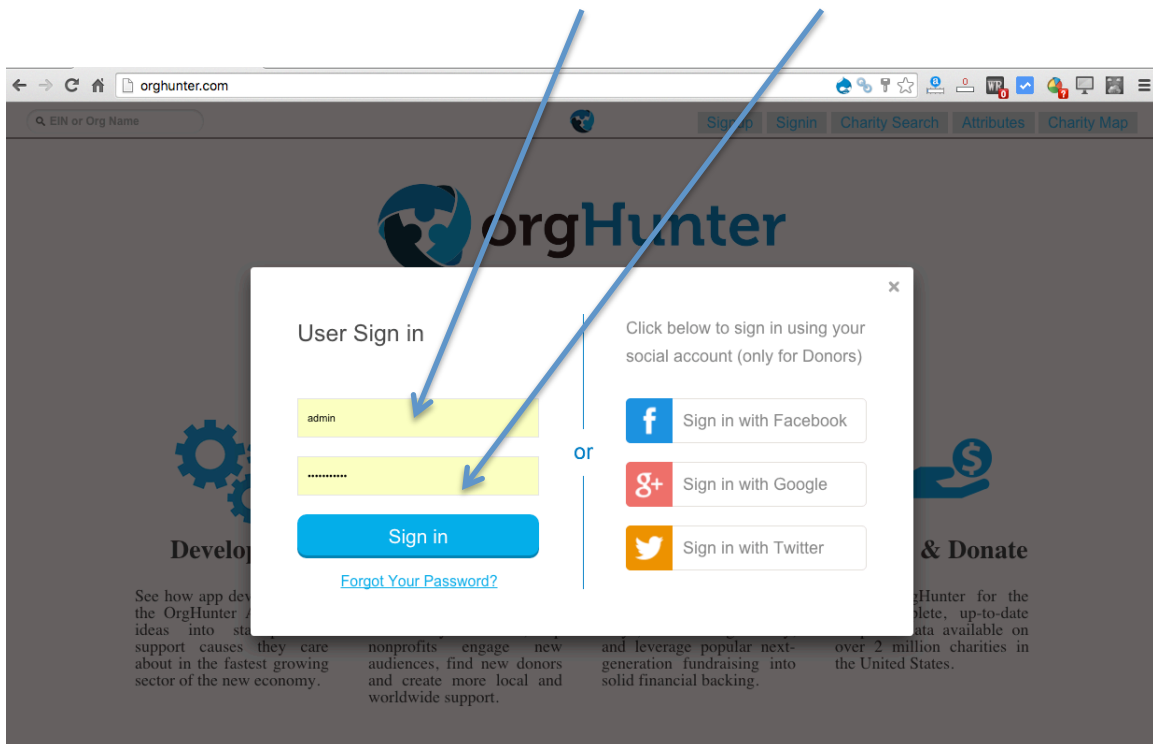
orghunter.com

EIN or Org Name

Signup Signin Charity Search Attributes Charity Map

orgHunter

×

User Sign in

admin

...........

Sign in

Forgot Your Password?

or

Click below to sign in using your social account (only for Donors)

Sign in with Facebook

Sign in with Google

Sign in with Twitter

Develop

See how app dev the OrgHunter ideas into sta support causes they care about in the fastest growing sector of the new economy.

nonprofits engage new audiences, find new donors and create more local and worldwide support.

and leverage popular next-generation fundraising into solid financial backing.

& Donate

gHunter for the plete, up-to-date ata available on over 2 million charities in the United States.